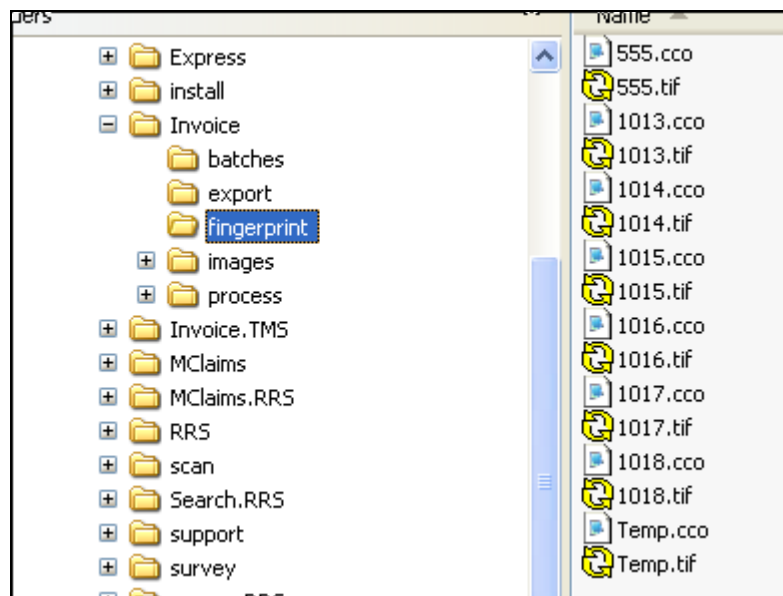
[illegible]ers

Express
install
Invoice
batches
export
fingerprint
images
process
Invoice.TMS
MClaims
MClaims.RRS
RRS
scan
Search.RRS
support
survey

Name

555.cco
555.tif
1013.cco
1013.tif
1014.cco
1014.tif
1015.cco
1015.tif
1016.cco
1016.tif
1017.cco
1017.tif
1018.cco
1018.tif
Temp.cco
Temp.tif